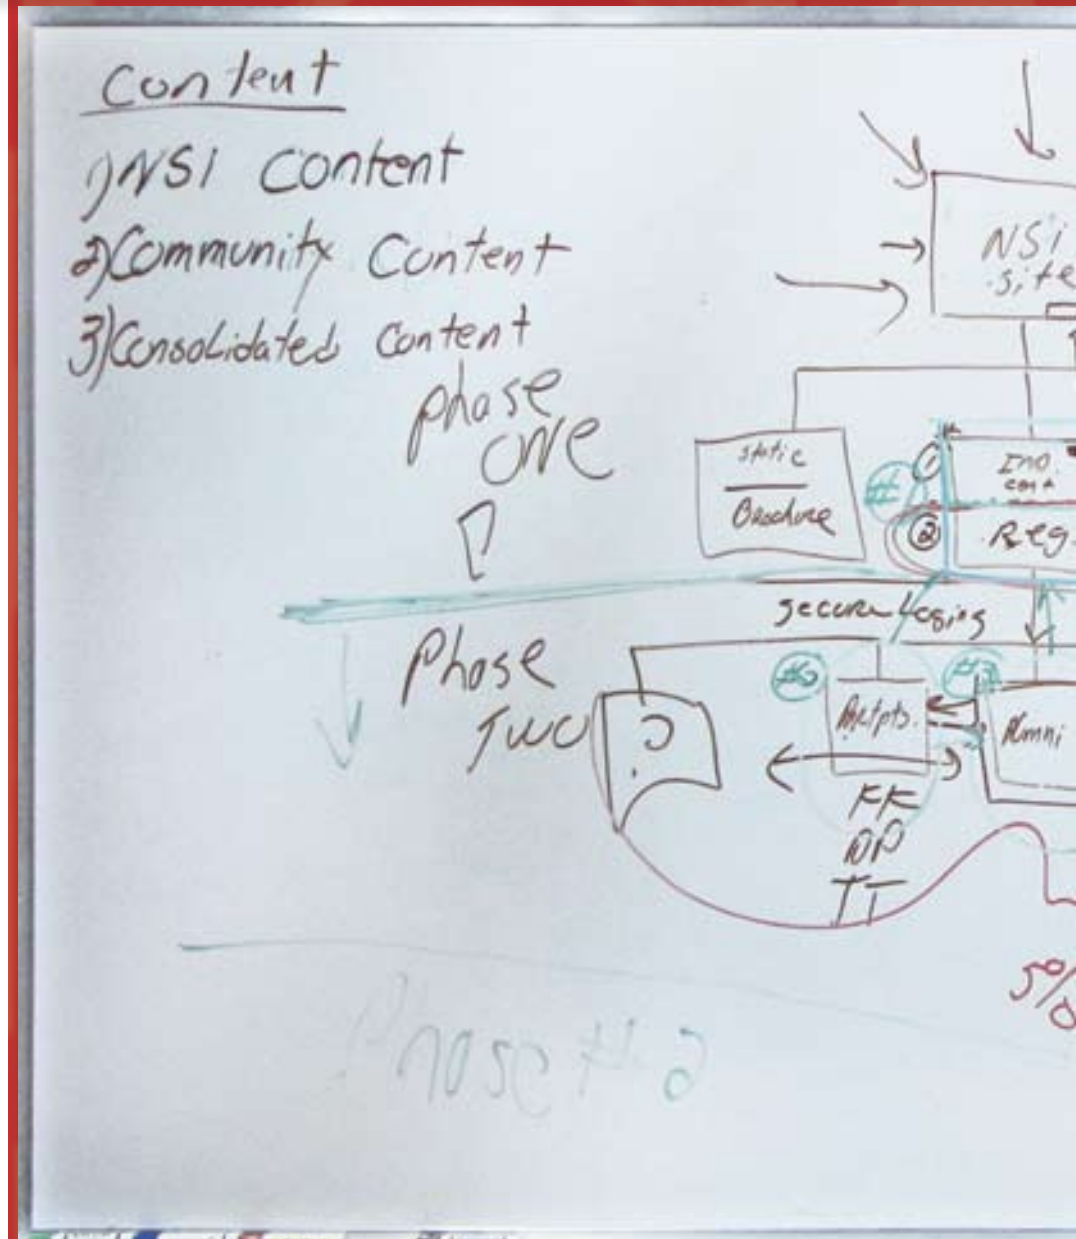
Content
1) NSI Content
2) Community Content
3) Consolidated Content

Phase One

Phase Two

NSI site

static
Brochure

#

1

Ino. cont

2

Reg

secure login

#6

Mktpts.

#

Alumni

?

FF
DP
TT

5%

Phase #2